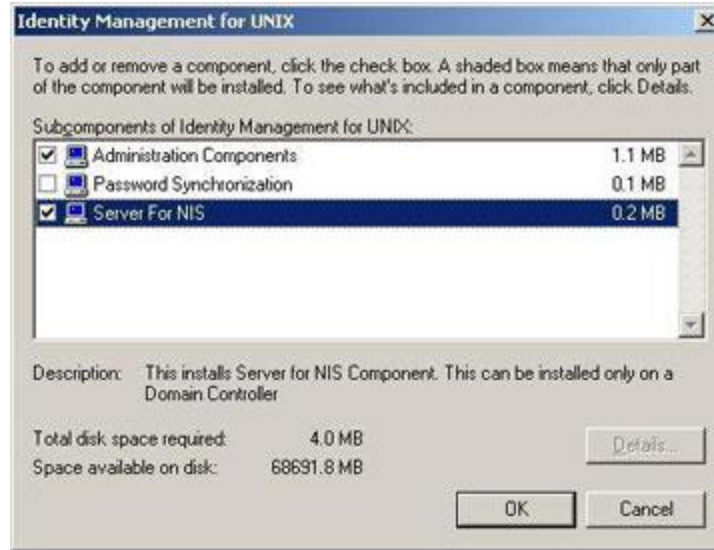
Identity Management for UNIX

To add or remove a component, click the check box. A shaded box means that only part of the component will be installed. To see what's included in a component, click Details.

Subcomponents of Identity Management for UNIX:

| | | |
|---|---|---|
| ☑ | Administration Components | 1.1 MB |
| ☐ | Password Synchronization | 0.1 MB |
| ☑ | Server For NIS | 0.2 MB |

Description: This installs Server for NIS Component. This can be installed only on a Domain Controller

Total disk space required: 4.0 MB
Space available on disk: 68691.8 MB

Details...

OK Cancel